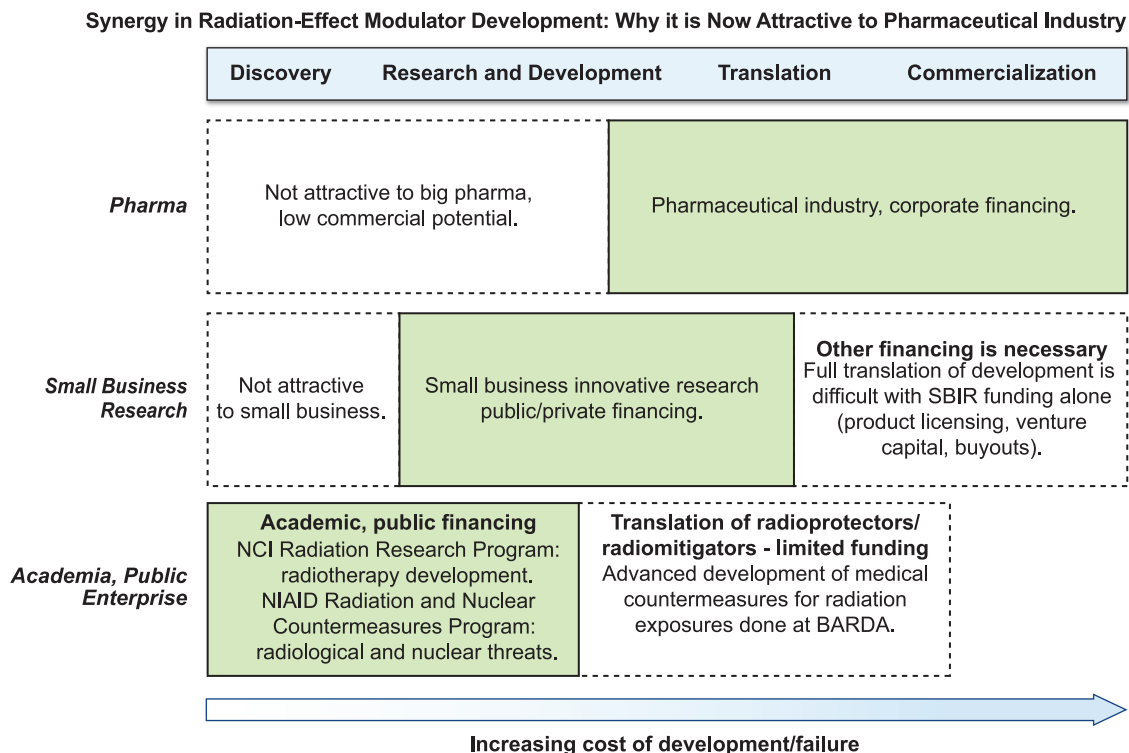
Synergy in Radiation-Effect Modulator Development: Why it is Now Attractive to Pharmaceutical Industry

Discovery Research and Development Translation Commercialization

Pharma

Not attractive to big pharma, low commercial potential.

Pharmaceutical industry, corporate financing.

Small Business Research

Not attractive to small business.

Small business innovative research public/private financing.

Other financing is necessary
Full translation of development is difficult with SBIR funding alone (product licensing, venture capital, buyouts).

Academia, Public Enterprise

Academic, public financing
NCI Radiation Research Program: radiotherapy development.
NIAID Radiation and Nuclear Countermeasures Program: radiological and nuclear threats.

Translation of radioprotectors/ radiomitigators - limited funding
Advanced development of medical countermeasures for radiation exposures done at BARDA.

Increasing cost of development/failure